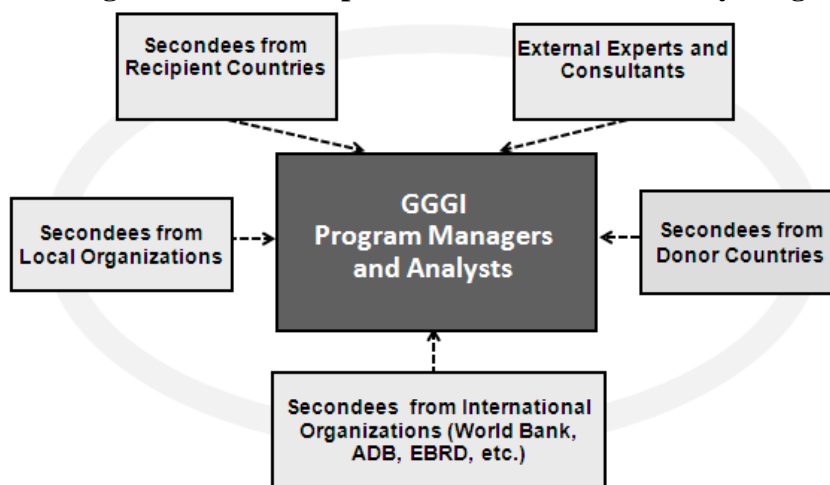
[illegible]

Secondees from Recipient Countries

External Experts and Consultants

Secondees from Local Organizations

GGGI Program Managers and Analysts

Secondees from Donor Countries

Secondees from International Organizations (World Bank, ADB, EBRD, etc.)